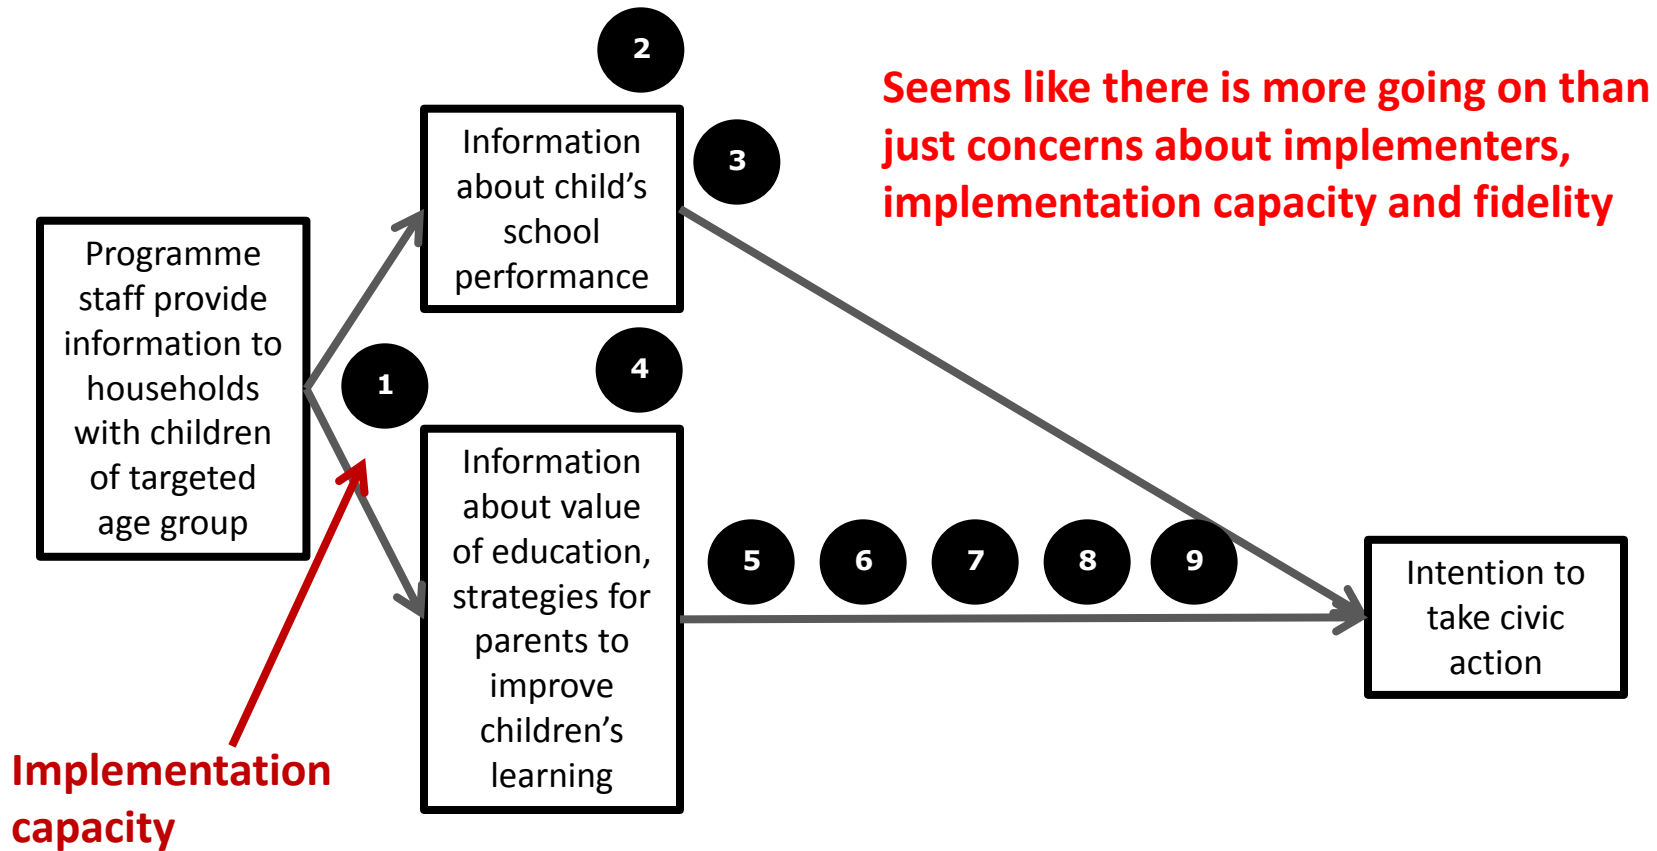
Seems like there is more going on than just concerns about implementers, implementation capacity and fidelity

Programme staff provide information to households with children of targeted age group

1

2

Information about child's school performance

3

4

Information about value of education, strategies for parents to improve children's learning

5

6

7

8

9

Intention to take civic action

Implementation capacity